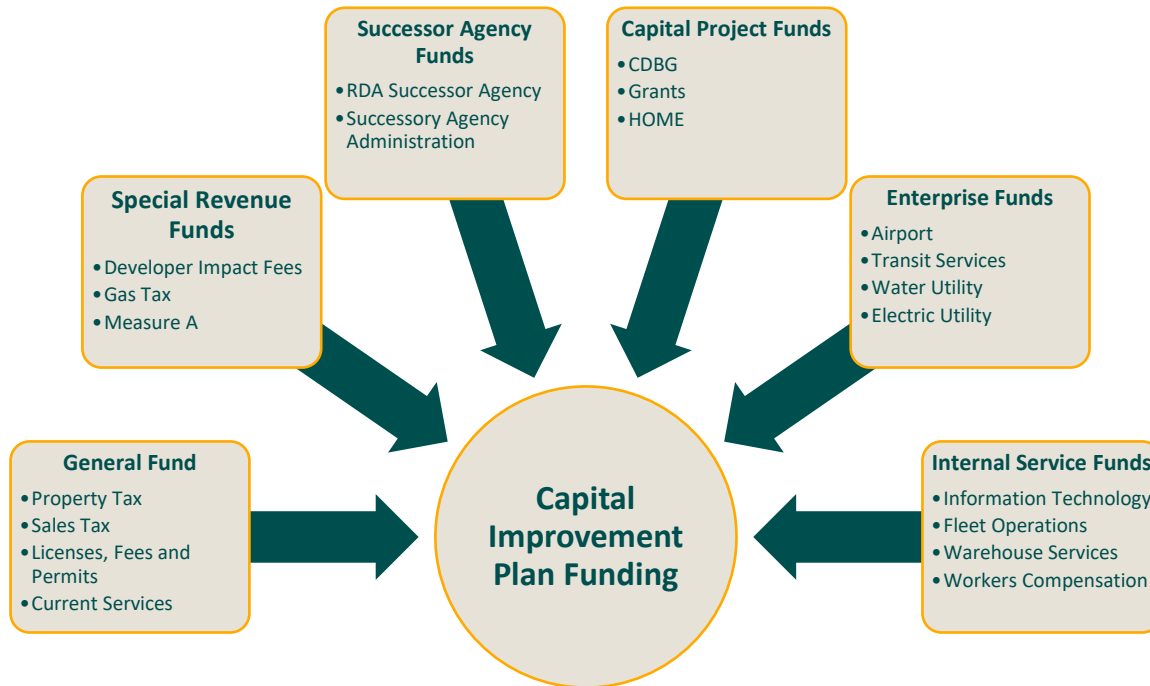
Successor Agency Funds
• RDA Successor Agency
• Successory Agency Administration

Capital Project Funds
• CDBG
• Grants
• HOME

Special Revenue Funds
• Developer Impact Fees
• Gas Tax
• Measure A

Enterprise Funds
• Airport
• Transit Services
• Water Utility
• Electric Utility

General Fund
• Property Tax
• Sales Tax
• Licenses, Fees and Permits
• Current Services

Capital Improvement Plan Funding

Internal Service Funds
• Information Technology
• Fleet Operations
• Warehouse Services
• Workers Compensation